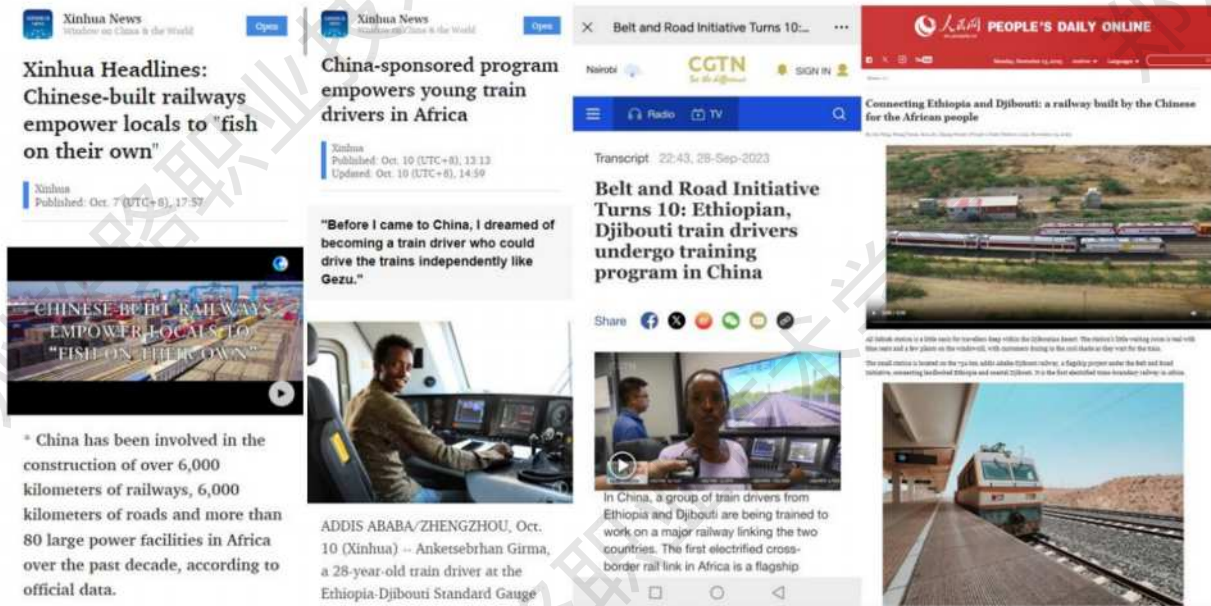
Xinhua News
Window on China & the World
Open

Xinhua Headlines: Chinese-built railways empower locals to "fish on their own"

Xinhua
Published: Oct. 7 (UTC+8), 17:57

CHINESE-BUILT RAILWAYS EMPOWER LOCALS TO "FISH ON THEIR OWN"

* China has been involved in the construction of over 6,000 kilometers of railways, 6,000 kilometers of roads and more than 80 large power facilities in Africa over the past decade, according to official data.

Xinhua News
Window on China & the World
Open

China-sponsored program empowers young train drivers in Africa

Xinhua
Published: Oct. 10 (UTC+8), 13:13
Updated: Oct. 10 (UTC+8), 14:59

"Before I came to China, I dreamed of becoming a train driver who could drive the trains independently like Gezu."

ADDIS ABABA/ZHENGZHOU, Oct. 10 (Xinhua) -- Anketsebrhan Girma, a 28-year-old train driver at the Ethiopia-Djibouti Standard Gauge

Belt and Road Initiative Turns 10:...
Nairobi
CGTN
SIGN IN
Radio
TV

Transcript 22:43, 28-Sep-2023

Belt and Road Initiative Turns 10: Ethiopian, Djibouti train drivers undergo training program in China

Share

In China, a group of train drivers from Ethiopia and Djibouti are being trained to work on a major railway linking the two countries. The first electrified cross-border rail link in Africa is a flagship

人民网 PEOPLE'S DAILY ONLINE

Connecting Ethiopia and Djibouti: a railway built by the Chinese for the African people

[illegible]

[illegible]